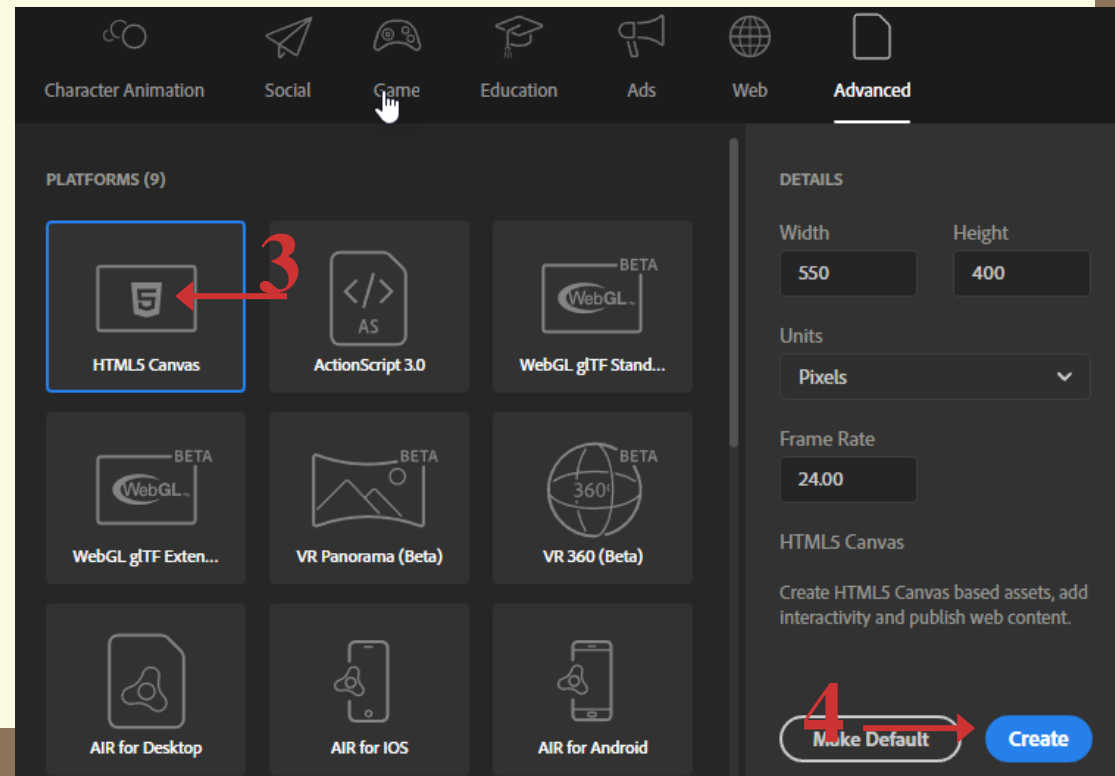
Character Animation Social Game Education Ads Web Advanced

PLATFORMS (9)

HTML5 Canvas

3

AS

ActionScript 3.0

BETA

WebGL

WebGL glTF Stand...

BETA

WebGL

WebGL glTF Exten...

BETA

VR Panorama (Beta)

BETA

360°

VR 360 (Beta)

AIR for Desktop

AIR for IOS

AIR for Android

DETAILS

Width

550

Height

400

Units

Pixels

Frame Rate

24.00

HTML5 Canvas

Create HTML5 Canvas based assets, add interactivity and publish web content.

4

Make Default

Create